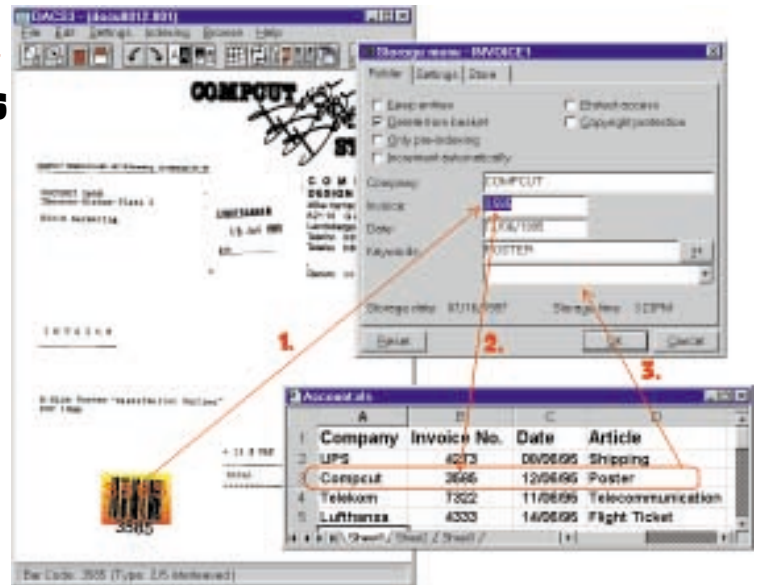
DACS3 - [docu8012.001]

File Edit Settings Indexing Browse Help

COMPCUT

Storage menu - INVOICE1

Folder | Settings | Store

Keep entries

Delete from basket

Only pre-indexing

Increment automatically

Restrict access

Copyright protection

Company: COMPCUT

Invoice: 3585

Date: 12/06/1995

Keywords: POSTER

Storage date: 01/16/1997

Storage time: 3:22PM

Reset

OK

Cancel

1.

2.

3.

I N V O I C E

Accountants

| | A | B | C | D |
|---|---|---|---|---|
| 1 | Company | Invoice No. | Date | Article |
| 2 | UPS | 4273 | 09/06/95 | Shipping |
| 3 | Compcut | 3585 | 12/06/95 | Poster |
| 4 | Telekom | 7322 | 11/06/95 | Telecommunication |
| 5 | Lufthansa | 4333 | 14/06/95 | Flight Ticket |

Sheet1 / Sheet2 / Sheet3 /

3585

Bar Code: 3585 (Type: 2/5 interleaved)